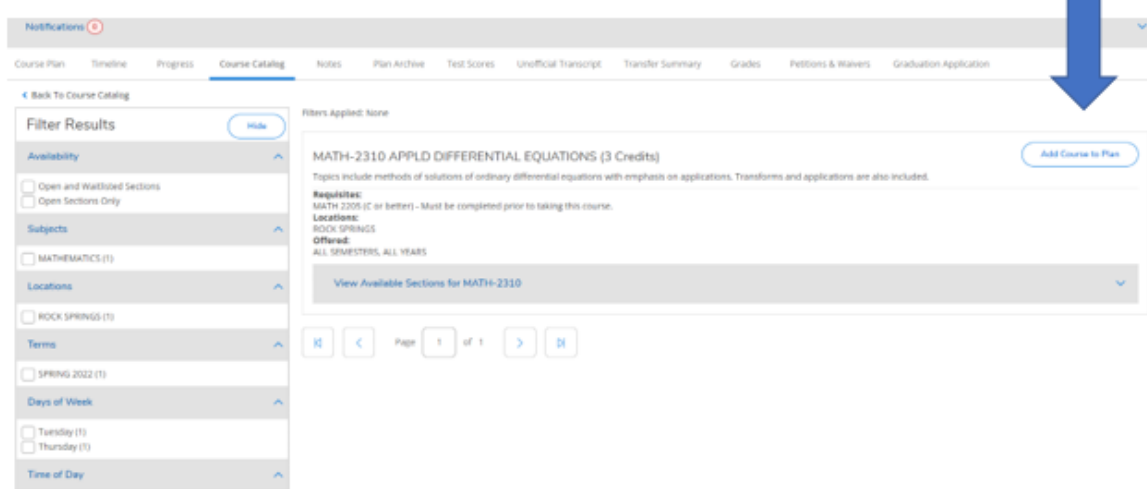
Notifications 0

Course Plan Timeline Progress Course Catalog Notes Plan Archive Test Scores Unofficial Transcript Transfer Summary Grades Petitions & Waivers Graduation Application

‹ Back To Course Catalog

Filter Results

Hide

Availability

Open and Waitlisted Sections
Open Sections Only

Subjects

MATHEMATICS (1)

Locations

ROCK SPRINGS (1)

Terms

SPRING 2022 (1)

Days of Week

Tuesday (1)
Thursday (1)

Time of Day

Filters Applied: None

MATH-2310 APPLD DIFFERENTIAL EQUATIONS (3 Credits)

Add Course to Plan

Topics include methods of solutions of ordinary differential equations with emphasis on applications. Transforms and applications are also included.

Requisites:
MATH 2205 (C or better) - Must be completed prior to taking this course.
Locations:
ROCK SPRINGS
Offered:
ALL SEMESTERS, ALL YEARS

View Available Sections for MATH-2310

Page 1 of 1